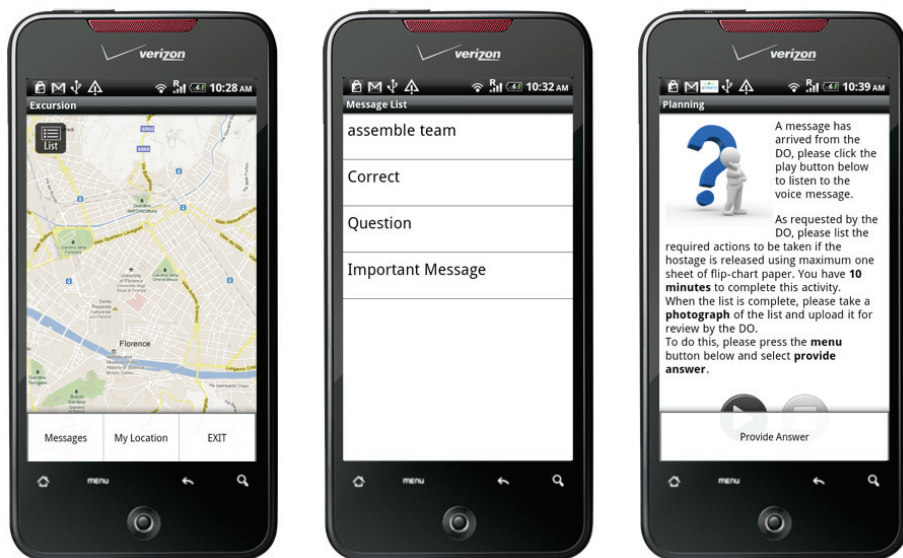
verizon

10:28 AM

Excursion

List

Giardino dell'Orticoltura

Giardino della Fortezza

University of Florence

Florence

Messages

My Location

EXIT

menu

verizon

10:32 AM

Message List

assemble team

Correct

Question

Important Message

menu

verizon

10:39 AM

Planning

A message has arrived from the DO, please click the play button below to listen to the voice message.

As requested by the DO, please list the required actions to be taken if the hostage is released using maximum one sheet of flip-chart paper. You have **10 minutes** to complete this activity.
When the list is complete, please take a **photograph** of the list and upload it for review by the DO.
To do this, please press the **menu** button below and select **provide answer**.

Provide Answer

menu